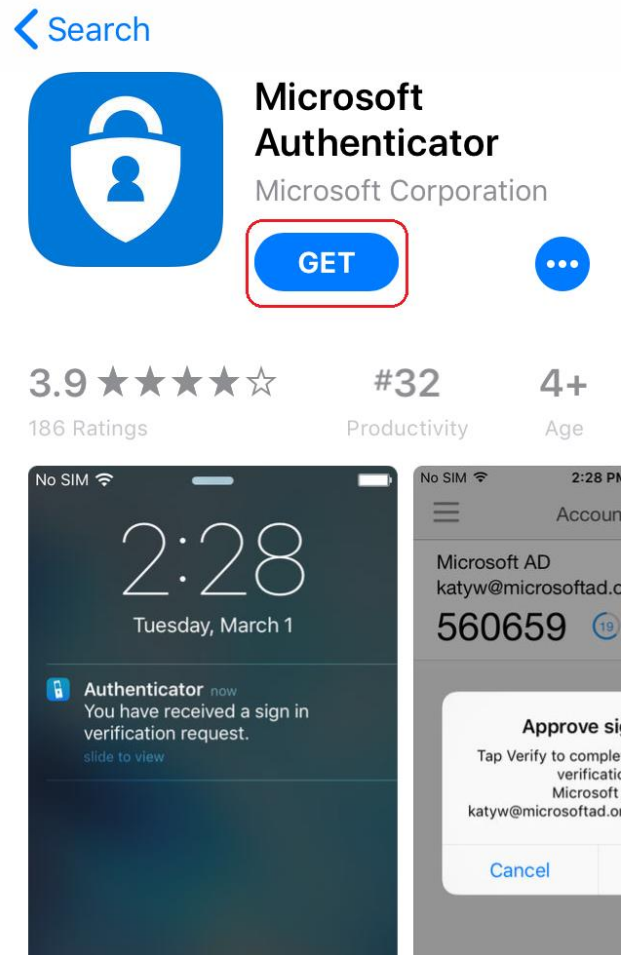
Search

Microsoft Authenticator
Microsoft Corporation

GET

3.9 ★★★★☆
186 Ratings

#32
Productivity

4+
Age

No SIM

2:28
Tuesday, March 1

Authenticator now
You have received a sign in verification request.
slide to view

No SIM
2:28 P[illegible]
Accoun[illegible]

Microsoft AD
katyw@microsoftad.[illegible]
560659
19

Approve si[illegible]
Tap Verify to comple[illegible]
verificati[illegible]
Microsoft
katyw@microsoftad.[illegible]

Cancel